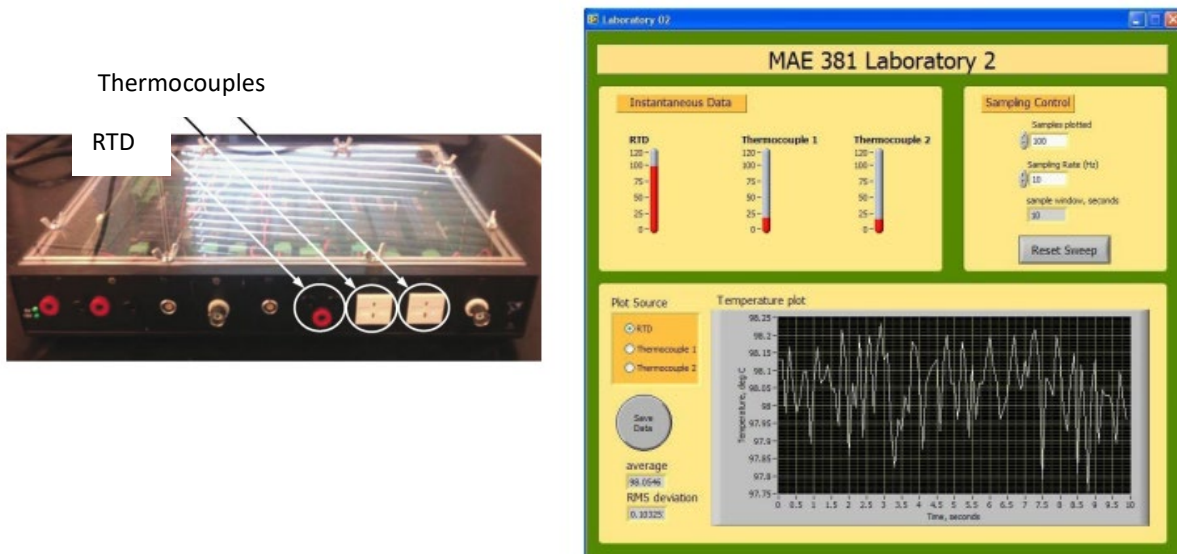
Thermocouples

RTD

Laboratory 02

MAE 381 Laboratory 2

Instantaneous Data

RTD
120
100
75
50
25
0

Thermocouple 1
120
100
75
50
25
0

Thermocouple 2
120
100
75
50
25
0

Sampling Control

Samples plotted
100

Sampling Rate (Hz)
10

sample window, seconds
10

Reset Sweep

Plot Source

RTD
Thermocouple 1
Thermocouple 2

Save Data

average
98.0546

RMS deviation
0.10325

Temperature plot

98.25
98.2
98.15
98.1
98.05
98
97.95
97.9
97.85
97.8
97.75

Temperature, deg C

0 0.5 1 1.5 2 2.5 3 3.5 4 4.5 5 5.5 6 6.5 7 7.5 8 8.5 9 9.5 10

Time, seconds